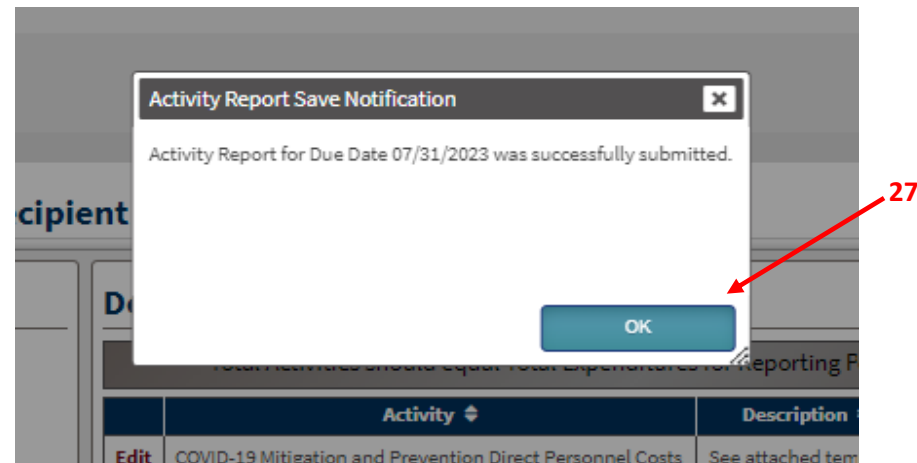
Activity Report Save Notification

Activity Report for Due Date 07/31/2023 was successfully submitted.

OK

27

ecipient

De

Total Activities Should Equal Total Expenditures for Reporting P

| | Activity | Description |
|---|---|---|
| Edit | COVID-19 Mitigation and Prevention Direct Personnel Costs | See attached tem |